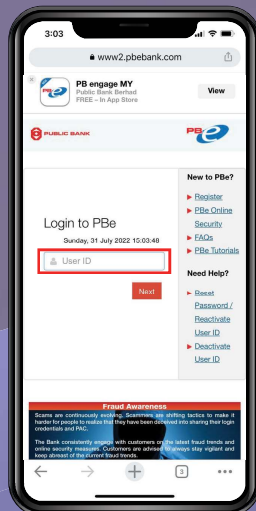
3:03

www2.pbebank.com

PB engage MY
Public Bank Berhad
FREE – In App Store

View

PUBLIC BANK

PBe

Login to PBe

Sunday, 31 July 2022 15:03:48

User ID

Next

New to PBe?

Register

PBe Online Security

FAQs

PBe Tutorials

Need Help?

Reset Password / Reactivate User ID

Deactivate User ID

Fraud Awareness

Scams are continuously evolving. Scammers are shifting tactics to make it harder for people to realize that they have been deceived into sharing their login credentials and PAC.

The Bank consistently engage with customers on the latest fraud trends and online security measures. Customers are advised to always stay vigilant and keep abreast of the current fraud trends.

3